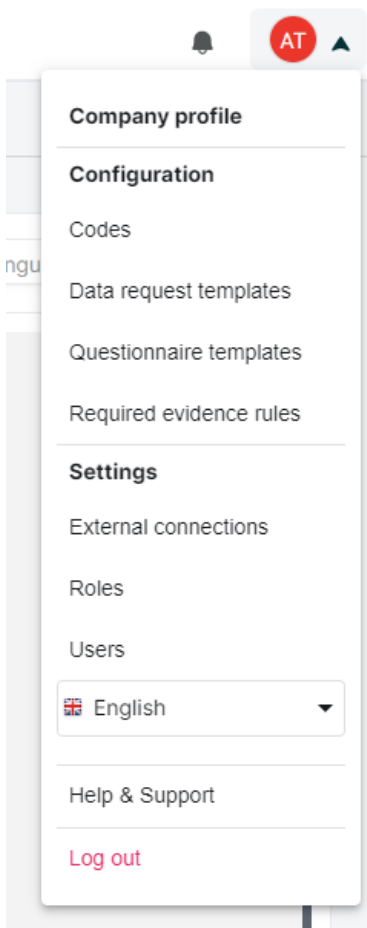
AT

ngu

Company profile

Configuration

Codes

Data request templates

Questionnaire templates

Required evidence rules

Settings

External connections

Roles

Users

English

Help & Support

Log out